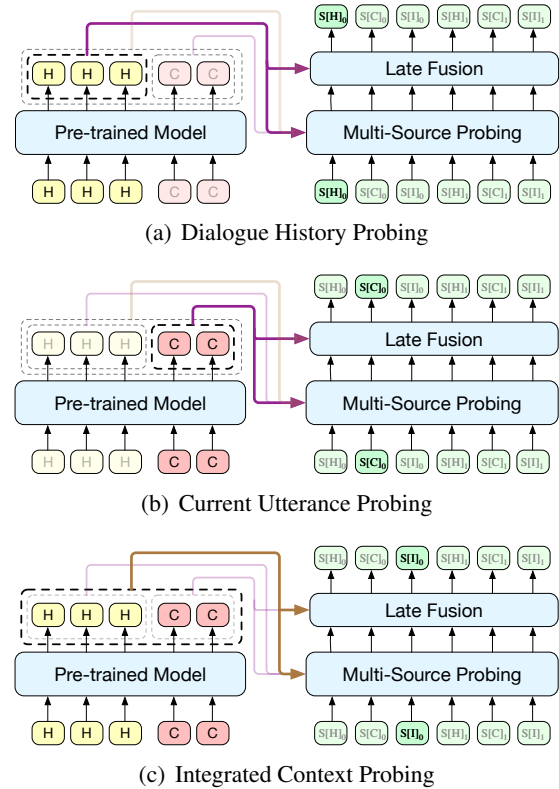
$S[H]_0$ $S[C]_0$ $S[I]_0$ $S[H]_1$ $S[C]_1$ $S[I]_1$

H H H C C

Late Fusion

Pre-trained Model

Multi-Source Probing

H H H C C

$S[H]_0$ $S[C]_0$ $S[I]_0$ $S[H]_1$ $S[C]_1$ $S[I]_1$

(a) Dialogue History Probing

$S[H]_0$ $S[C]_0$ $S[I]_0$ $S[H]_1$ $S[C]_1$ $S[I]_1$

H H H C C

Late Fusion

Pre-trained Model

Multi-Source Probing

H H H C C

$S[H]_0$ $S[C]_0$ $S[I]_0$ $S[H]_1$ $S[C]_1$ $S[I]_1$

(b) Current Utterance Probing

$S[H]_0$ $S[C]_0$ $S[I]_0$ $S[H]_1$ $S[C]_1$ $S[I]_1$

H H H C C

Late Fusion

Pre-trained Model

Multi-Source Probing

H H H C C

$S[H]_0$ $S[C]_0$ $S[I]_0$ $S[H]_1$ $S[C]_1$ $S[I]_1$

(c) Integrated Context Probing